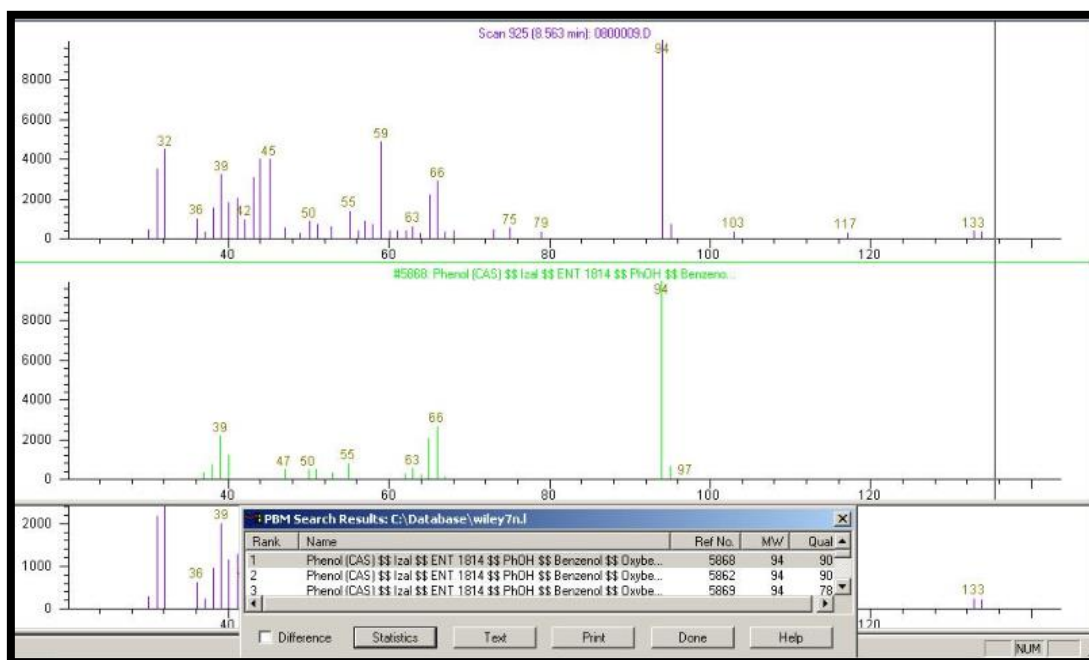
Scan 925 (8.563 min): 0800009.D

8000
6000
4000
2000
0

94
32
39
45
59
66
36
42
50
55
63
75
79
103
117
133

40
60
80
100
120

#5868: Phenol (CAS) $$ Izal $$ ENT 1814 $$ PhOH $$ Benzeno...

8000
6000
4000
2000
0

94
39
66
47
50
55
63
97

40
60
80
100
120

2000
1000
0

39
36
133
40
120

PBM Search Results: C:\Database\wiley7n.l

| Rank | Name | Ref No. | MW | Qual |
|---|---|---|---|---|
| 1 | Phenol (CAS) $$ Izal $$ ENT 1814 $$ PhOH $$ Benzenol $$ Oxybe... | 5868 | 94 | 90 |
| 2 | Phenol (CAS) $$ Izal $$ ENT 1814 $$ PhOH $$ Benzenol $$ Oxybe... | 5862 | 94 | 90 |
| 3 | Phenol (CAS) $$ Izal $$ ENT 1814 $$ PhOH $$ Benzenol $$ Oxybe... | 5869 | 94 | 78 |

Difference
Statistics
Text
Print
Done
Help

NUM